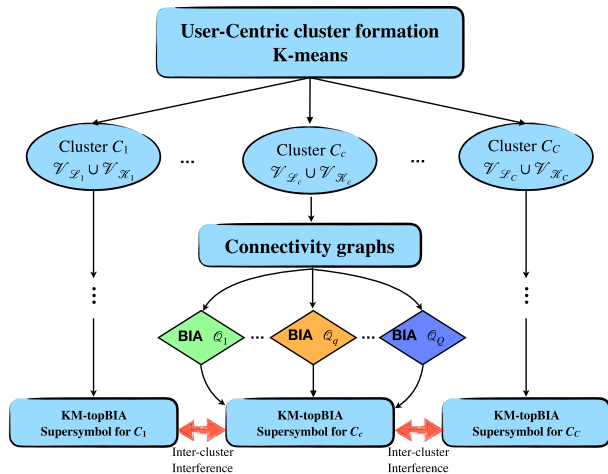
User-Centric cluster formation
K-means

Cluster $C_1$
$\mathscr{V}_{\mathscr{L}_1} \cup \mathscr{V}_{\mathscr{K}_1}$

...

Cluster $C_c$
$\mathscr{V}_{\mathscr{L}_c} \cup \mathscr{V}_{\mathscr{K}_c}$

...

Cluster $C_C$
$\mathscr{V}_{\mathscr{L}_C} \cup \mathscr{V}_{\mathscr{K}_C}$

Connectivity graphs

BIA $\mathbb{Q}_1$ ... BIA $\mathbb{Q}_q$ ... BIA $\mathbb{Q}_Q$

KM-topBIA
Supersymbol for $C_1$

KM-topBIA
Supersymbol for $C_c$

KM-topBIA
Supersymbol for $C_C$

Inter-cluster
Interference

Inter-cluster
Interference